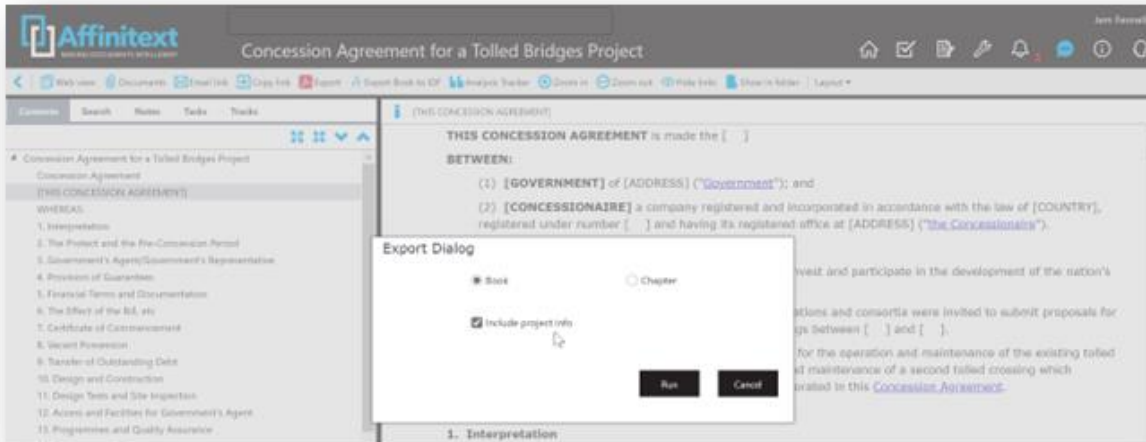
Affinitext

Concession Agreement for a Tolled Bridges Project

Jon Farrell

Web view | Documents | Email link | Copy link | Export | Export Book to IDF | Analysis Tracker | Zoom in | Zoom out | Hide links | Show in folder | Layout

Contents | Search | Notes | Tasks | Tracks

Concession Agreement for a Tolled Bridges Project
Concession Agreement
[THIS CONCESSION AGREEMENT]
WHEREAS
1. Interpretation
2. The Project and the Pre-Concession Period
3. Government's Agent/Government's Representative
4. Provision of Guarantees
5. Financial Terms and Documentation
6. The Effect of the Bill, etc
7. Certificate of Commencement
8. Vacant Possession
9. Transfer of Outstanding Debt
10. Design and Construction
11. Design Tests and Site Inspection
12. Access and Facilities for Government's Agent
13. Programmes and Quality Assurance

[THIS CONCESSION AGREEMENT]

THIS CONCESSION AGREEMENT is made the [ ]

BETWEEN:

(1) [GOVERNMENT] of [ADDRESS] ("Government"); and

(2) [CONCESSIONAIRE] a company registered and incorporated in accordance with the law of [COUNTRY], registered under number [ ] and having its registered office at [ADDRESS] ("the Concessionaire").

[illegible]vest and participate in the development of the nation's

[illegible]ations and consortia were invited to submit proposals for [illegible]gs between [ ] and [ ].

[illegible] for the operation and maintenance of the existing tolled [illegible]d maintenance of a second tolled crossing which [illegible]orated in this Concession Agreement.

1. Interpretation

Export Dialog

Book

Chapter

Include project info

Run

Cancel